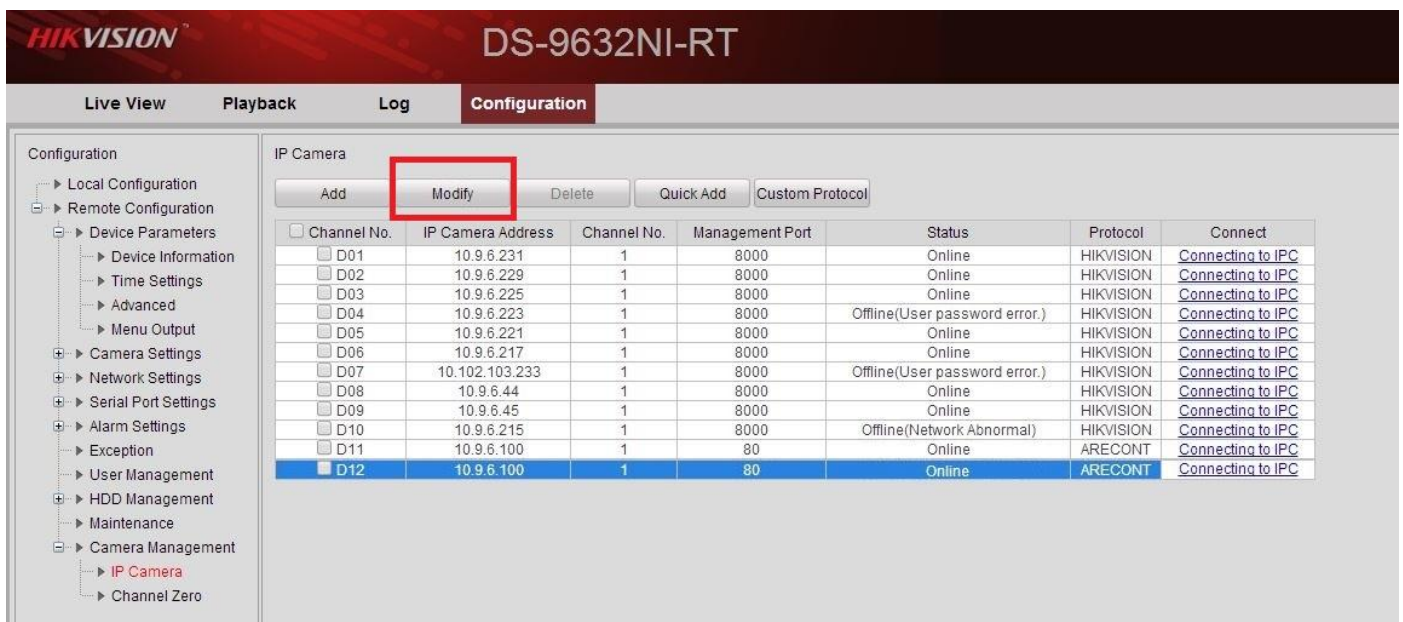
HIKVISION

DS-9632NI-RT

Live View
Playback
Log
Configuration

Configuration
▶ Local Configuration
▶ Remote Configuration
▶ Device Parameters
▶ Device Information
▶ Time Settings
▶ Advanced
▶ Menu Output
▶ Camera Settings
▶ Network Settings
▶ Serial Port Settings
▶ Alarm Settings
▶ Exception
▶ User Management
▶ HDD Management
▶ Maintenance
▶ Camera Management
▶ IP Camera
▶ Channel Zero

IP Camera

Add
Modify
Delete
Quick Add
Custom Protocol

| Channel No. | IP Camera Address | Channel No. | Management Port | Status | Protocol | Connect |
|---|---|---|---|---|---|---|
| D01 | 10.9.6.231 | 1 | 8000 | Online | HIKVISION | Connecting to IPC |
| D02 | 10.9.6.229 | 1 | 8000 | Online | HIKVISION | Connecting to IPC |
| D03 | 10.9.6.225 | 1 | 8000 | Online | HIKVISION | Connecting to IPC |
| D04 | 10.9.6.223 | 1 | 8000 | Offline(User password error.) | HIKVISION | Connecting to IPC |
| D05 | 10.9.6.221 | 1 | 8000 | Online | HIKVISION | Connecting to IPC |
| D06 | 10.9.6.217 | 1 | 8000 | Online | HIKVISION | Connecting to IPC |
| D07 | 10.102.103.233 | 1 | 8000 | Offline(User password error.) | HIKVISION | Connecting to IPC |
| D08 | 10.9.6.44 | 1 | 8000 | Online | HIKVISION | Connecting to IPC |
| D09 | 10.9.6.45 | 1 | 8000 | Online | HIKVISION | Connecting to IPC |
| D10 | 10.9.6.215 | 1 | 8000 | Offline(Network Abnormal) | HIKVISION | Connecting to IPC |
| D11 | 10.9.6.100 | 1 | 80 | Online | ARECONT | Connecting to IPC |
| D12 | 10.9.6.100 | 1 | 80 | Online | ARECONT | Connecting to IPC |